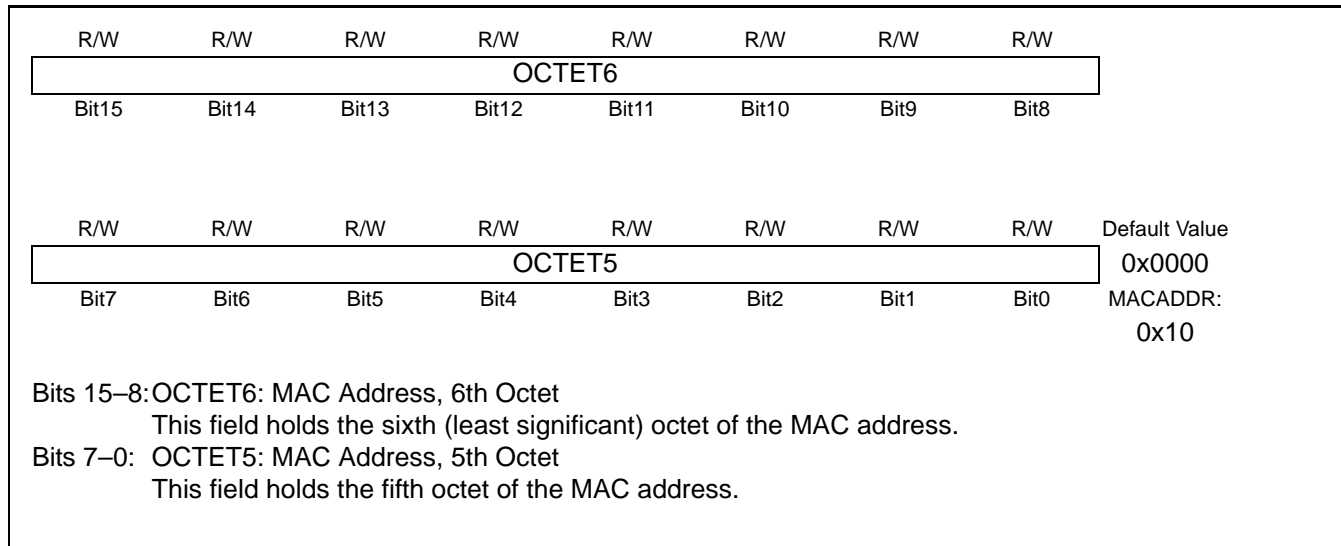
| R/W | R/W | R/W | R/W | R/W | R/W | R/W | R/W |
|---|---|---|---|---|---|---|---|
| OCTET6 | | | | | | | |
| Bit15 | Bit14 | Bit13 | Bit12 | Bit11 | Bit10 | Bit9 | Bit8 |

| R/W | R/W | R/W | R/W | R/W | R/W | R/W | R/W | Default Value |
|---|---|---|---|---|---|---|---|---|
| OCTET5 | | | | | | | | 0x0000 |
| Bit7 | Bit6 | Bit5 | Bit4 | Bit3 | Bit2 | Bit1 | Bit0 | MACADDR: 0x10 |

Bits 15–8: OCTET6: MAC Address, 6th Octet
This field holds the sixth (least significant) octet of the MAC address.
Bits 7–0: OCTET5: MAC Address, 5th Octet
This field holds the fifth octet of the MAC address.